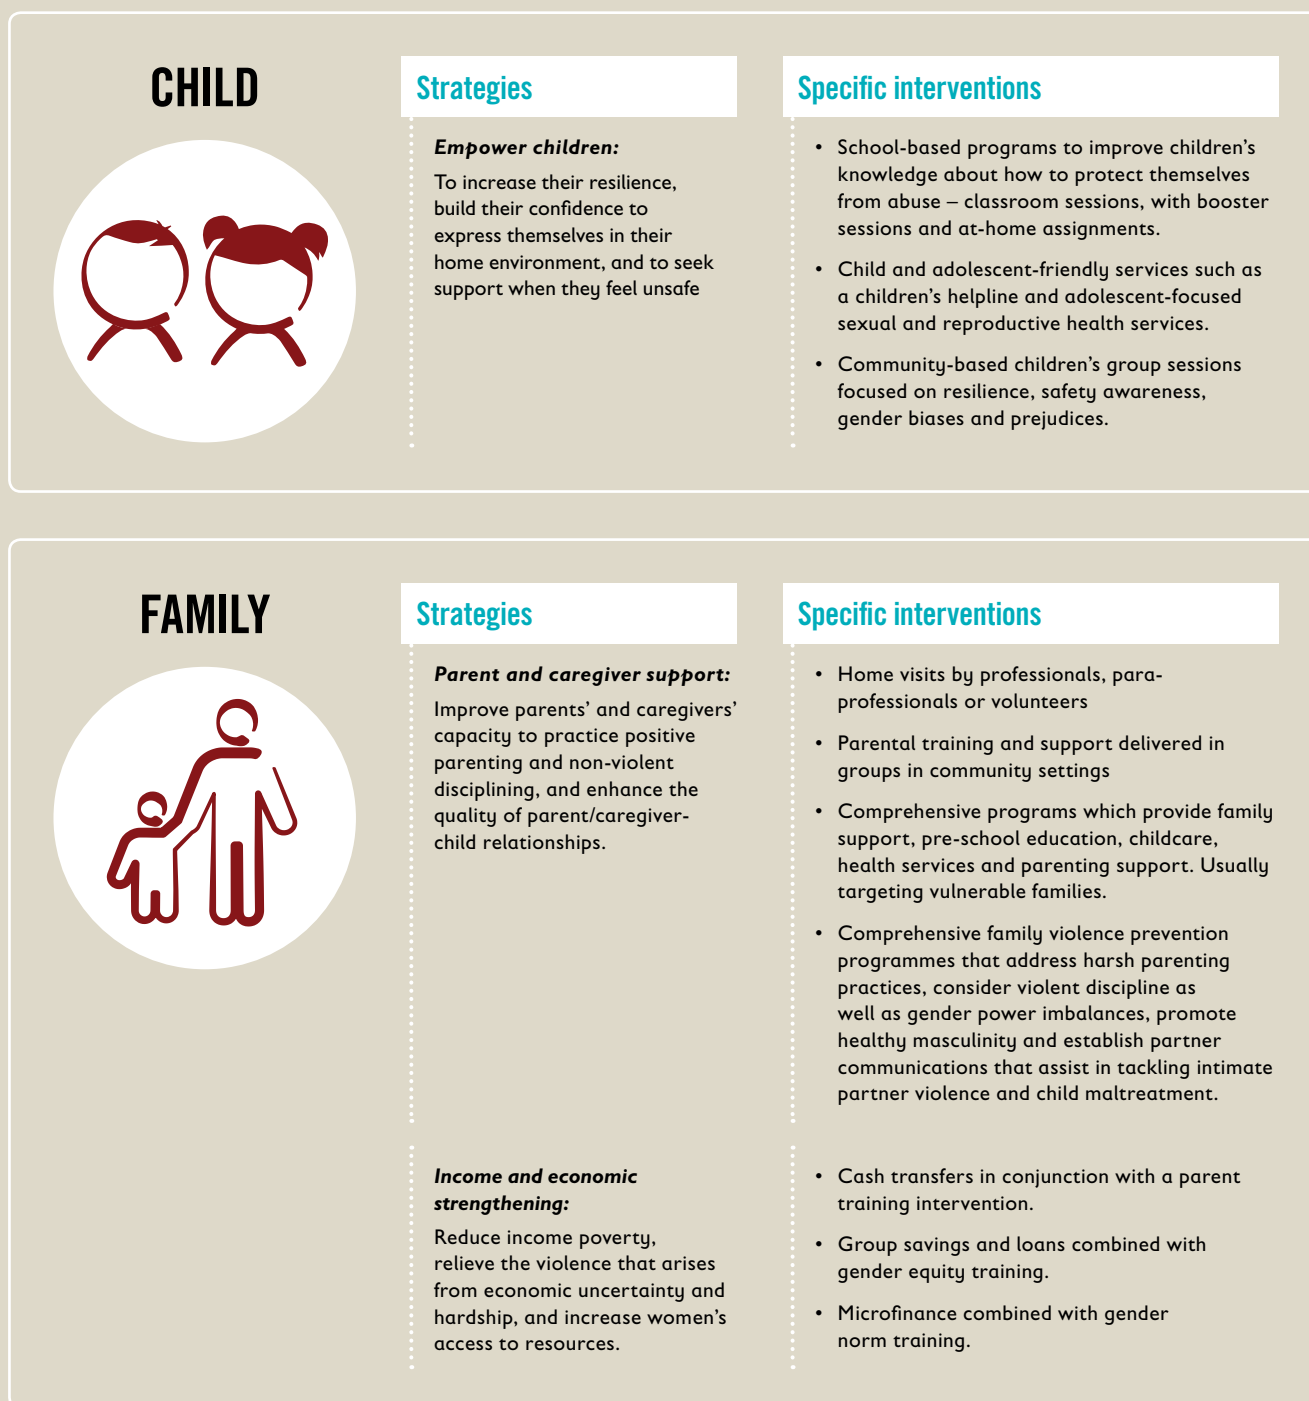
CHILD

Strategies

Empower children:

To increase their resilience, build their confidence to express themselves in their home environment, and to seek support when they feel unsafe

Specific interventions

• School-based programs to improve children's knowledge about how to protect themselves from abuse – classroom sessions, with booster sessions and at-home assignments.

• Child and adolescent-friendly services such as a children's helpline and adolescent-focused sexual and reproductive health services.

• Community-based children's group sessions focused on resilience, safety awareness, gender biases and prejudices.

FAMILY

Strategies

Parent and caregiver support:

Improve parents' and caregivers' capacity to practice positive parenting and non-violent disciplining, and enhance the quality of parent/caregiver-child relationships.

Specific interventions

• Home visits by professionals, para-professionals or volunteers

• Parental training and support delivered in groups in community settings

• Comprehensive programs which provide family support, pre-school education, childcare, health services and parenting support. Usually targeting vulnerable families.

• Comprehensive family violence prevention programmes that address harsh parenting practices, consider violent discipline as well as gender power imbalances, promote healthy masculinity and establish partner communications that assist in tackling intimate partner violence and child maltreatment.

Income and economic strengthening:

Reduce income poverty, relieve the violence that arises from economic uncertainty and hardship, and increase women's access to resources.

• Cash transfers in conjunction with a parent training intervention.

• Group savings and loans combined with gender equity training.

• Microfinance combined with gender norm training.